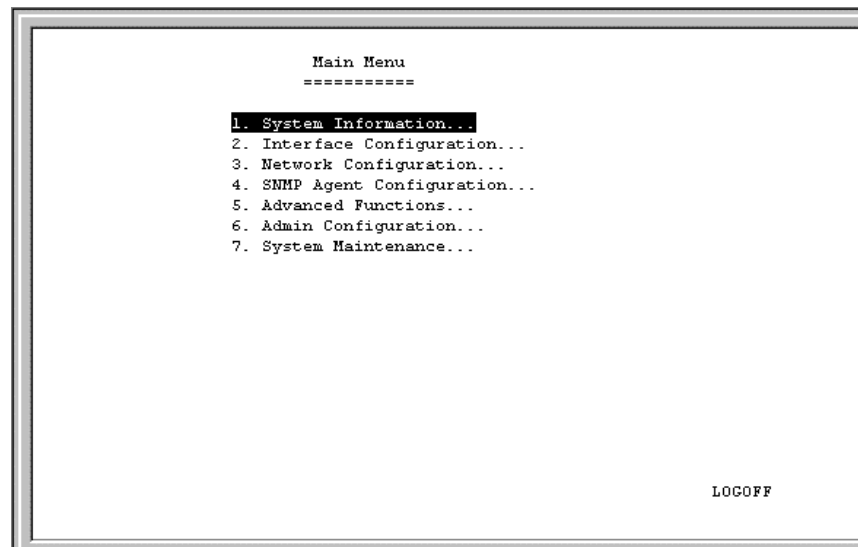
Main Menu
===========

1. System Information...
2. Interface Configuration...
3. Network Configuration...
4. SNMP Agent Configuration...
5. Advanced Functions...
6. Admin Configuration...
7. System Maintenance...

LOGOFF